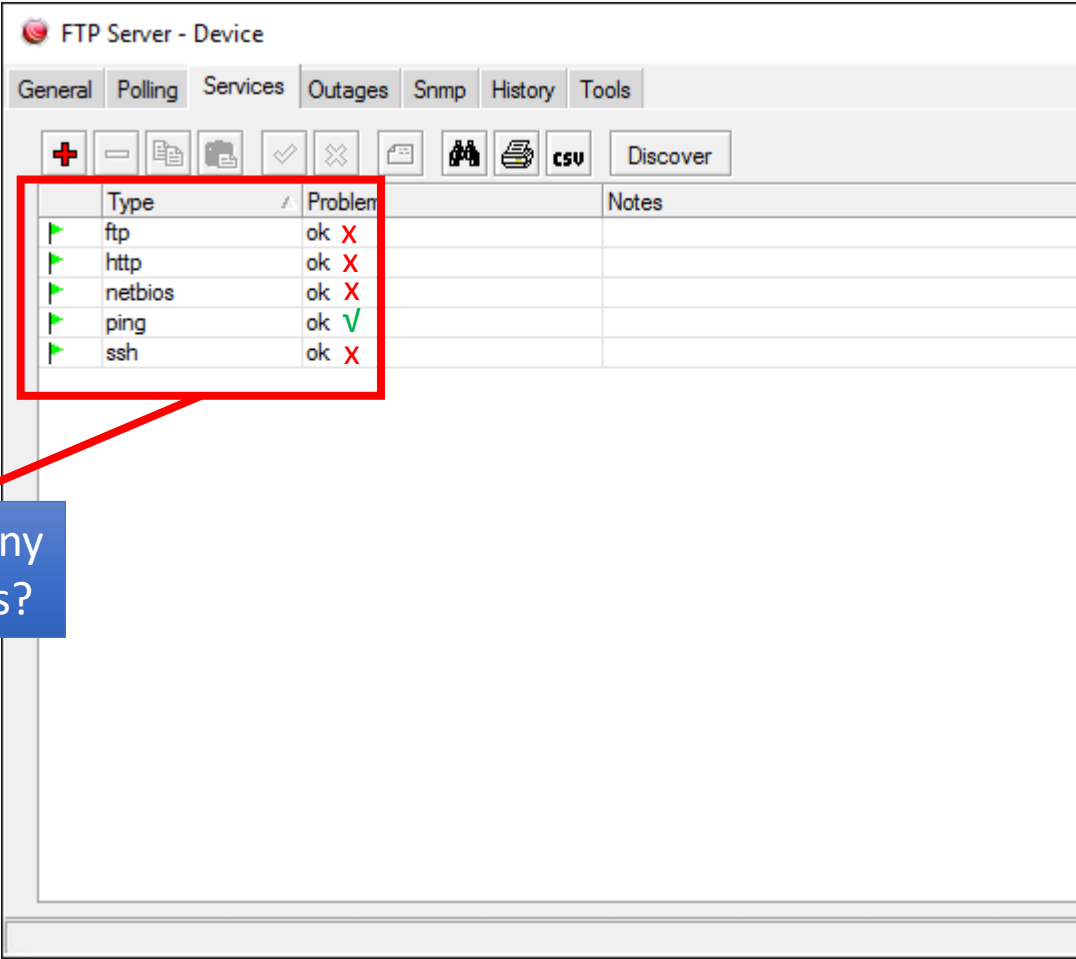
FTP Server - Device

General | Polling | Services | Outages | Snmp | History | Tools

csv | Discover

| | Type | Problem | Notes |
|---|---|---|---|
| | ftp | ok X | |
| | http | ok X | |
| | netbios | ok X | |
| | ping | ok √ | |
| | ssh | ok X | |

ny
s?